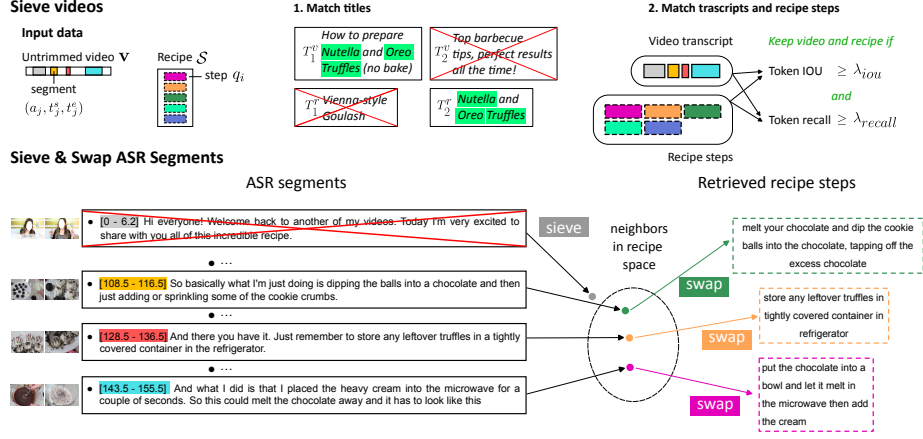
**Sieve videos**

**Input data**

Untrimmed video $\mathbf{V}$

segment

$(a_j, t_j^s, t_j^e)$

Recipe $\mathcal{S}$

step $q_i$

**1. Match titles**

$T_1^v$ How to prepare Nutella and Oreo Truffles (no bake)

$T_2^v$ Top barbecue tips, perfect results all the time!

$T_1^r$ Vienna-style Goulash

$T_2^r$ Nutella and Oreo Truffles

**2. Match trascripts and recipe steps**

Video transcript

Recipe steps

Keep video and recipe if

Token IOU $\geq \lambda_{iou}$

and

Token recall $\geq \lambda_{recall}$

**Sieve & Swap ASR Segments**

ASR segments

Retrieved recipe steps

• [0 - 6.2] Hi everyone! Welcome back to another of my videos. Today I'm very excited to share with you all of this incredible recipe.

• ...

• [108.5 - 116.5] So basically what I'm just doing is dipping the balls into a chocolate and then just adding or sprinkling some of the cookie crumbs.

• ...

• [128.5 - 136.5] And there you have it. Just remember to store any leftover truffles in a tightly covered container in the refrigerator.

• ...

• [143.5 - 155.5] And what I did is that I placed the heavy cream into the microwave for a couple of seconds. So this could melt the chocolate away and it has to look like this

sieve

neighbors in recipe space

swap

swap

swap

melt your chocolate and dip the cookie balls into the chocolate, tapping off the excess chocolate

store any leftover truffles in tightly covered container in refrigerator

put the chocolate into a bowl and let it melt in the microwave then add the cream